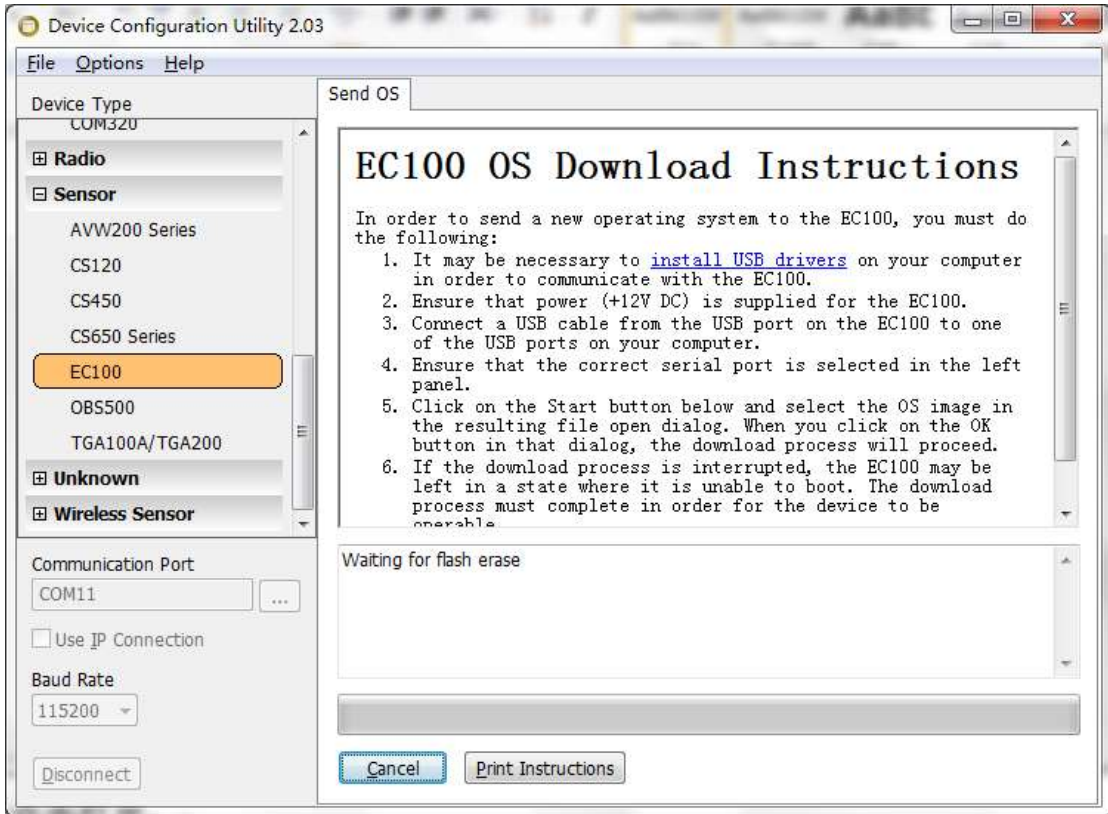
Device Configuration Utility 2.03

File Options Help

Device Type
COM320
⊞ Radio
⊟ Sensor
AVW200 Series
CS120
CS450
CS650 Series
EC100
OBS500
TGA100A/TGA200
⊞ Unknown
⊞ Wireless Sensor

Communication Port
COM11
...
Use IP Connection
Baud Rate
115200
Disconnect

Send OS

EC100 OS Download Instructions

In order to send a new operating system to the EC100, you must do the following:
1. It may be necessary to install USB drivers on your computer in order to communicate with the EC100.
2. Ensure that power (+12V DC) is supplied for the EC100.
3. Connect a USB cable from the USB port on the EC100 to one of the USB ports on your computer.
4. Ensure that the correct serial port is selected in the left panel.
5. Click on the Start button below and select the OS image in the resulting file open dialog. When you click on the OK button in that dialog, the download process will proceed.
6. If the download process is interrupted, the EC100 may be left in a state where it is unable to boot. The download process must complete in order for the device to be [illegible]

Waiting for flash erase

Cancel
Print Instructions